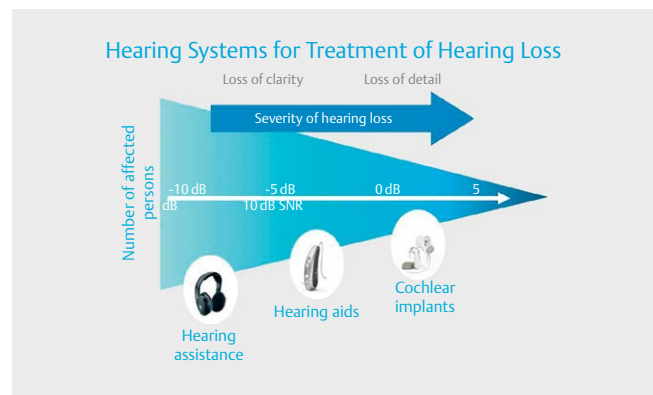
Hearing Systems for Treatment of Hearing Loss

Loss of clarity

Loss of detail

Severity of hearing loss

Number of affected persons

-10 dB

-5 dB

0 dB

5

dB

10 dB SNR

Hearing assistance

Hearing aids

Cochlear implants